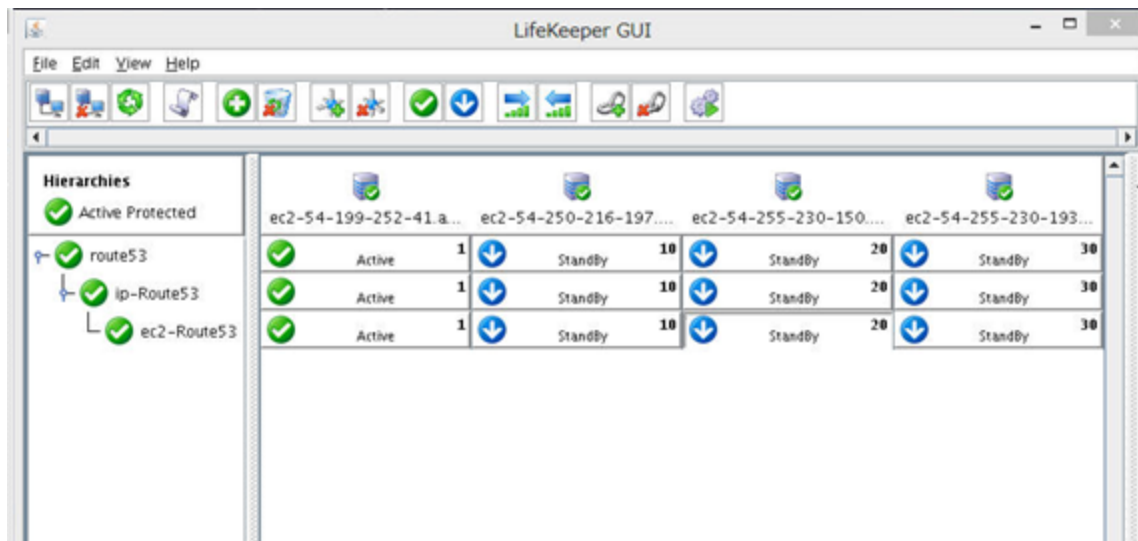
LifeKeeper GUI

File Edit View Help

Hierarchies
Active Protected

route53
ip-Route53
ec2-Route53

| ec2-54-199-252-41.a... | ec2-54-250-216-197.... | ec2-54-255-230-150.... | ec2-54-255-230-193... |
|---|---|---|---|
| Active 1 | StandBy 10 | StandBy 20 | StandBy 30 |
| Active 1 | StandBy 10 | StandBy 20 | StandBy 30 |
| Active 1 | StandBy 10 | StandBy 20 | StandBy 30 |